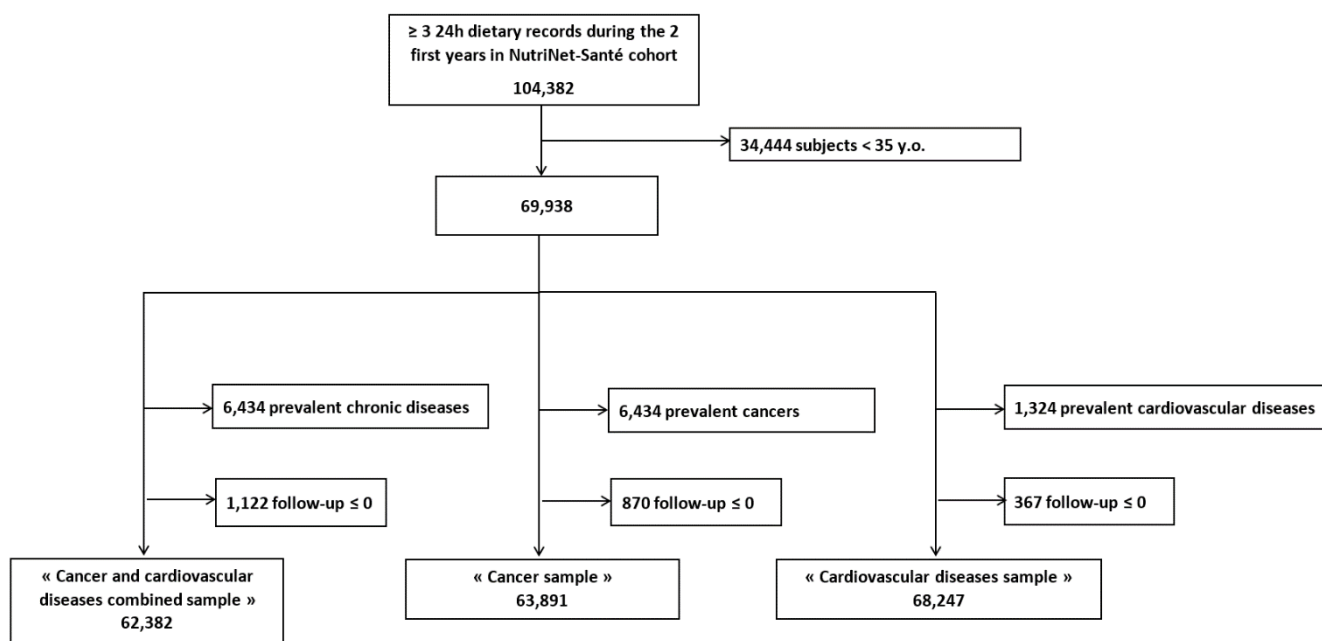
≥ 3 24h dietary records during the 2 first years in NutriNet-Santé cohort
104,382

34,444 subjects < 35 y.o.

69,938

6,434 prevalent chronic diseases

6,434 prevalent cancers

1,324 prevalent cardiovascular diseases

1,122 follow-up ≤ 0

870 follow-up ≤ 0

367 follow-up ≤ 0

« Cancer and cardiovascular diseases combined sample »
62,382

« Cancer sample »
63,891

« Cardiovascular diseases sample »
68,247